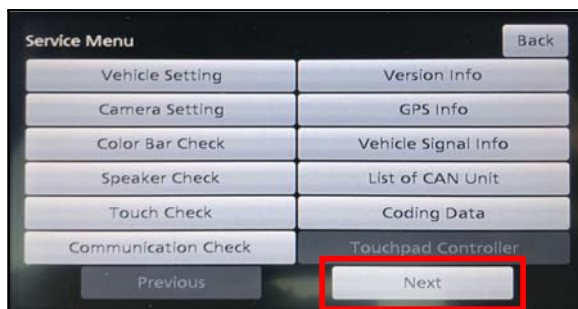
Service Menu

Back

Vehicle Setting

Version Info

Camera Setting

GPS Info

Color Bar Check

Vehicle Signal Info

Speaker Check

List of CAN Unit

Touch Check

Coding Data

Communication Check

Touchpad Controller

Previous

Next